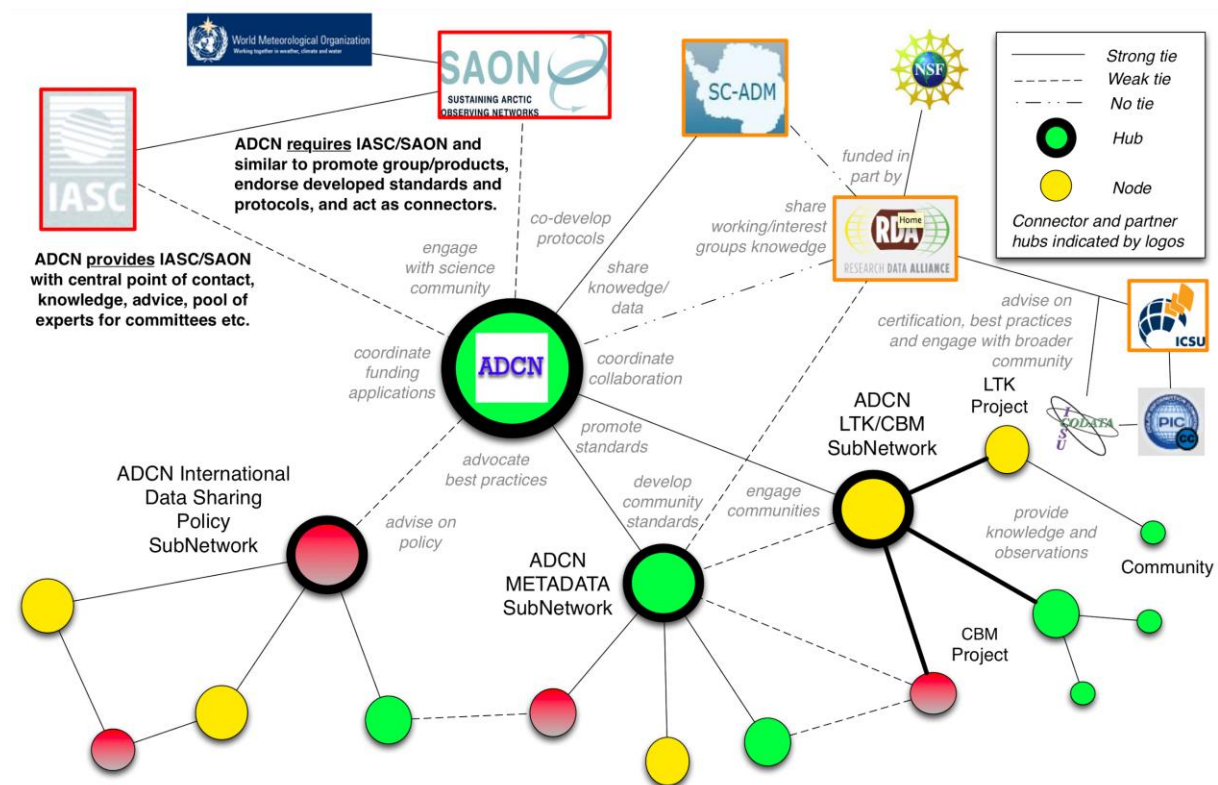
World Meteorological Organization
Working together in weather, climate and water

SAON
SUSTAINING ARCTIC OBSERVING NETWORKS

SC-ADM

NSF

Strong tie
Weak tie
No tie
Hub
Node
Connector and partner hubs indicated by logos

IASC

ADCN requires IASC/SAON and similar to promote group/products, endorse developed standards and protocols, and act as connectors.

ADCN provides IASC/SAON with central point of contact, knowledge, advice, pool of experts for committees etc.

funded in part by

share working/interest groups knowedge

Home
RDA
RESEARCH DATA ALLIANCE

co-develop protocols

engage with science community

share knowedge/ data

coordinate funding applications

ADCN

coordinate collaboration

advise on certification, best practices and engage with broader community

ICSU

promote standards

advocate best practices

ADCN LTK/CBM SubNetwork

LTK Project

CODATA
ICSU

PIC
CC

ADCN International Data Sharing Policy SubNetwork

advise on policy

develop community standards

engage communities

provide knowledge and observations

Community

ADCN METADATA SubNetwork

CBM Project